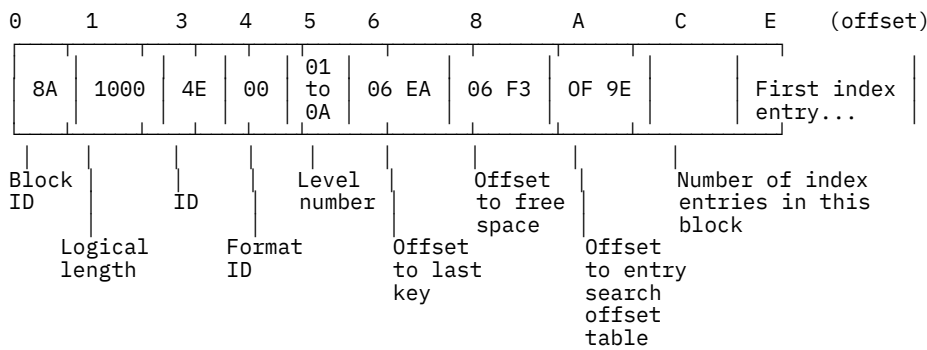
0 1 3 4 5 6 8 A C E (offset)

| 8A | 1000 | 4E | 00 | 01 to 0A | 06 EA | 06 F3 | OF 9E | | First index entry... |
|---|---|---|---|---|---|---|---|---|---|

Block ID

Logical length

ID

Format ID

Level number

Offset to last key

Offset to free space

Offset to entry search offset table

Number of index entries in this block